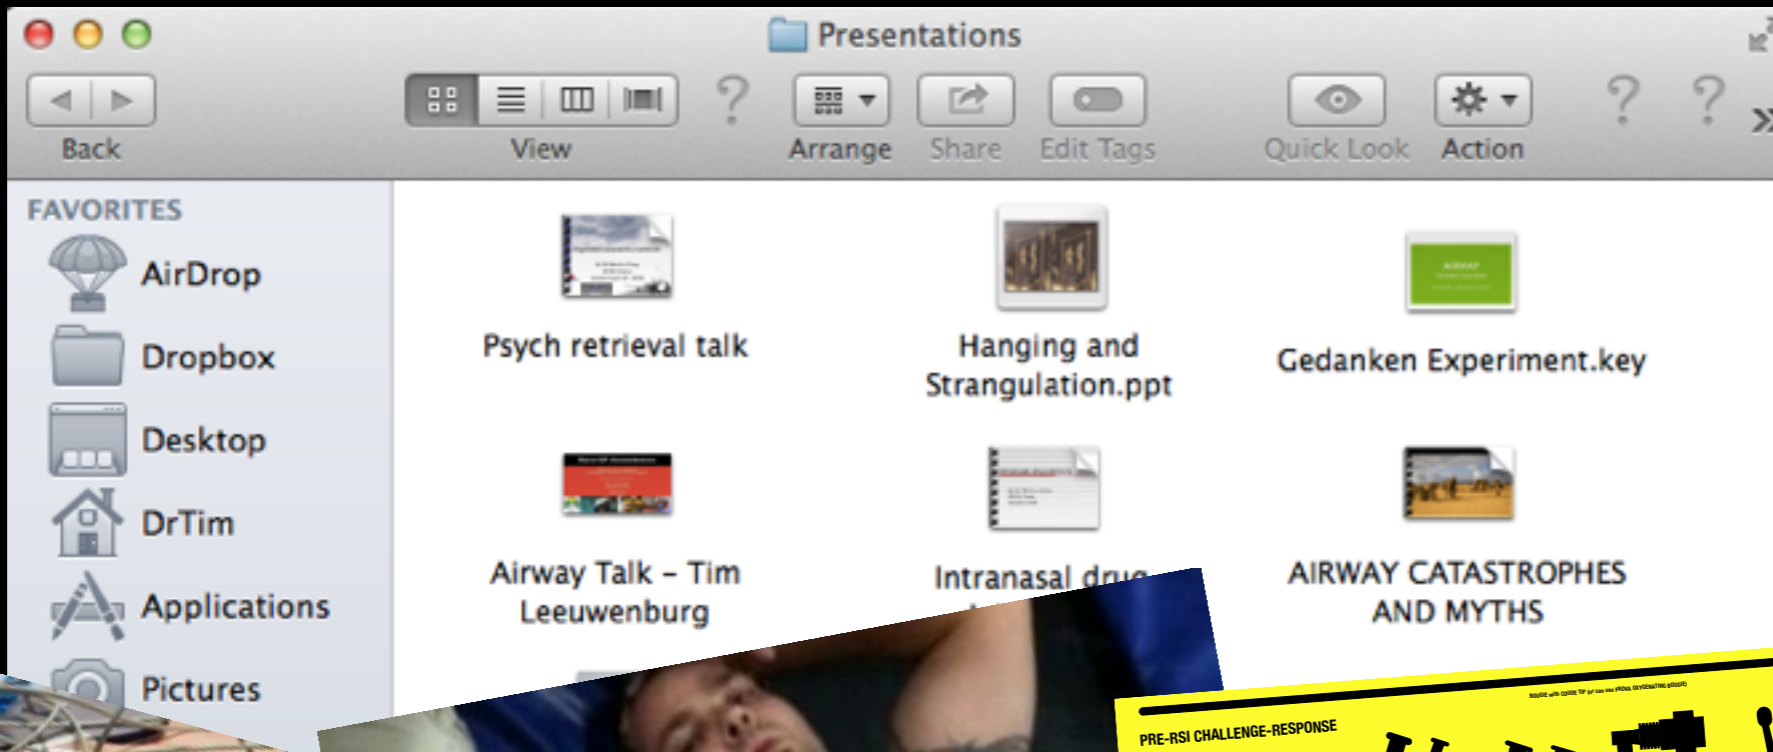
Presentations

Back

View

Arrange

Share

Edit Tags

Quick Look

Action

FAVORITES

AirDrop

Dropbox

Desktop

DrTim

Applications

Pictures

Psych retrieval talk

Hanging and Strangulation.ppt

Gedanken Experiment.key

Airway Talk - Tim Leeuwenburg

Intranasal drug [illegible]

AIRWAY CATASTROPHES AND MYTHS

PRE-RSI CHALLENGE-RESPONSE